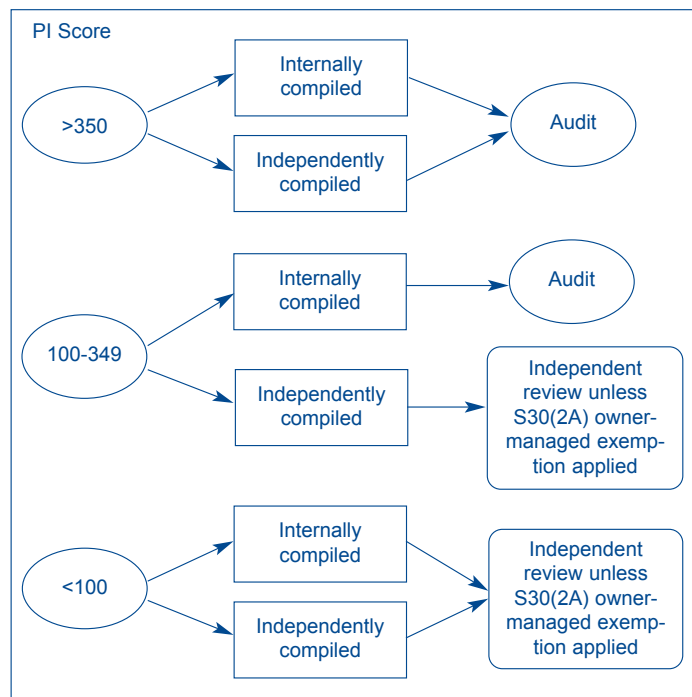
PI Score

>350

Internally compiled

Independently compiled

Audit

100-349

Internally compiled

Audit

Independently compiled

Independent review unless S30(2A) owner-managed exemption applied

<100

Internally compiled

Independently compiled

Independent review unless S30(2A) owner-managed exemption applied